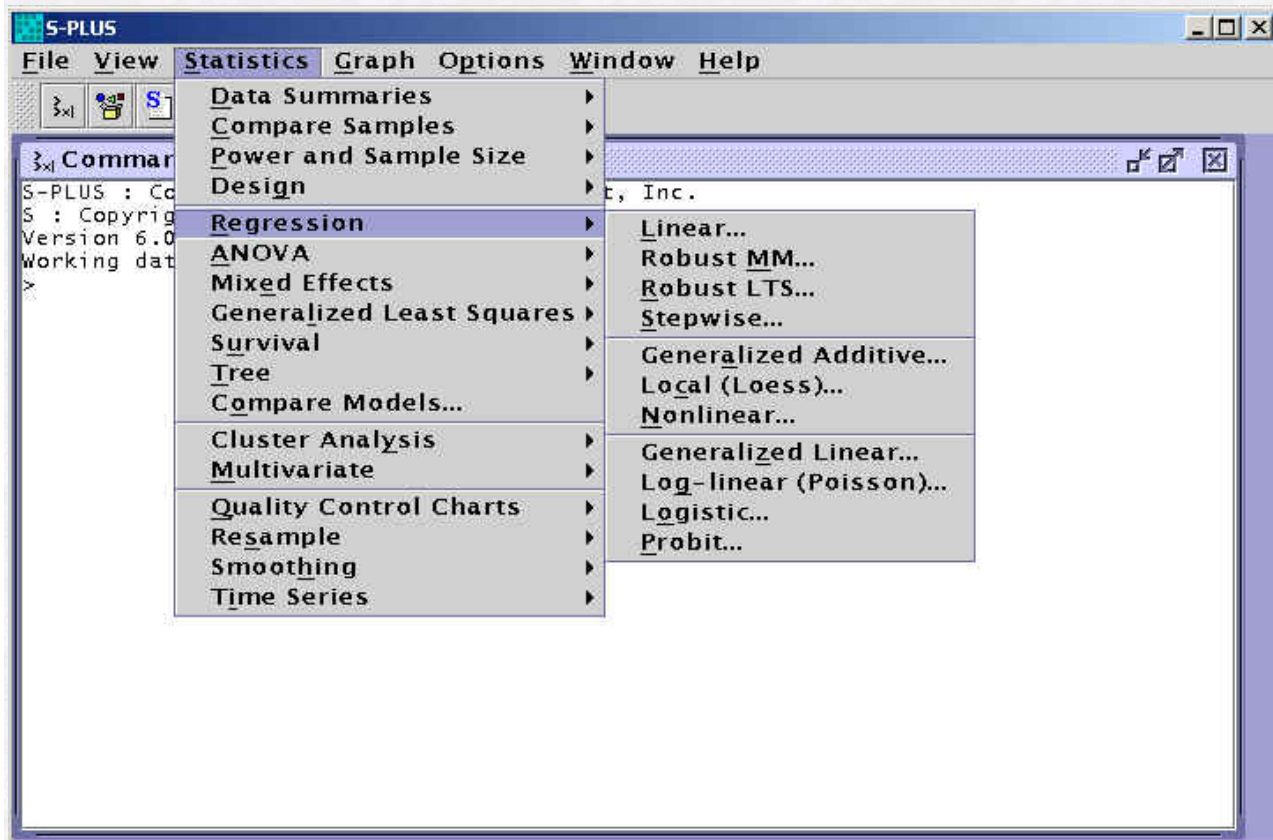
S-PLUS

File View Statistics Graph Options Window Help

Commar

S-PLUS : Co
S : Copyrig
Version 6.0
Working dat
>

t, Inc.

Data Summaries
Compare Samples
Power and Sample Size
Design
Regression
ANOVA
Mixed Effects
Generalized Least Squares
Survival
Tree
Compare Models...
Cluster Analysis
Multivariate
Quality Control Charts
Resample
Smoothing
Time Series

Linear...
Robust MM...
Robust LTS...
Stepwise...
Generalized Additive...
Local (Loess)...
Nonlinear...
Generalized Linear...
Log-linear (Poisson)...
Logistic...
Probit...